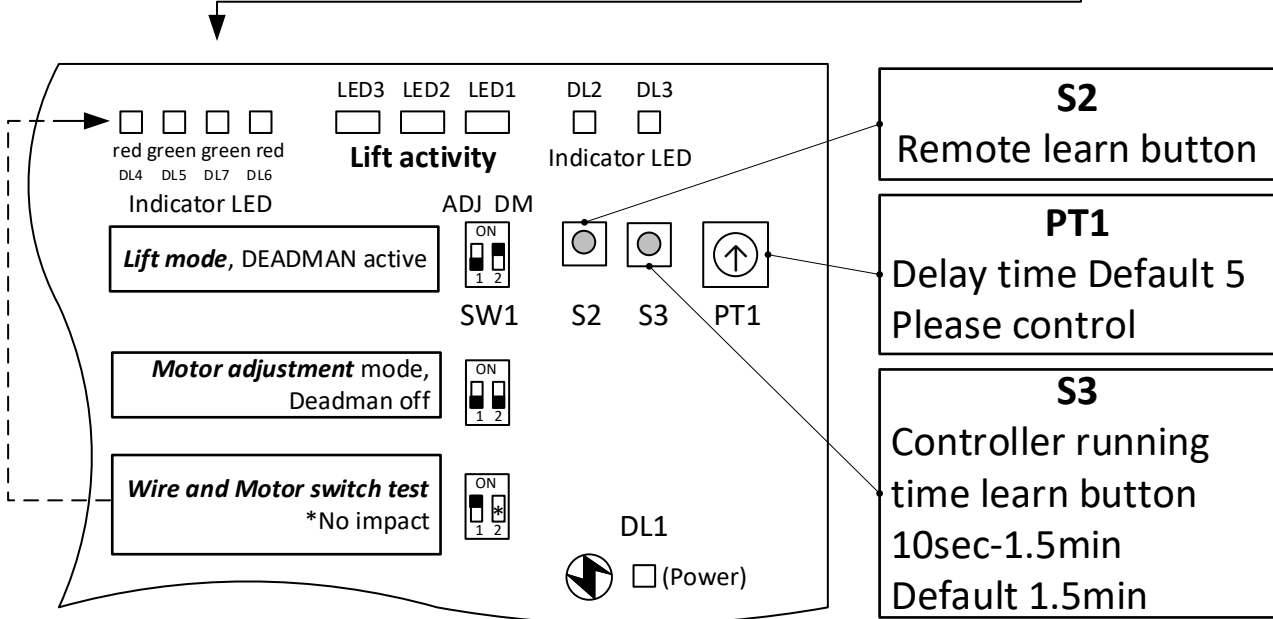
LED3 LED2 LED1

DL2 DL3

red green green red
DL4 DL5 DL7 DL6

Lift activity

Indicator LED

Indicator LED

ADJ DM

ON
1 2

*Lift mode*, DEADMAN active

SW1

S2 S3 PT1

ON
1 2

*Motor adjustment* mode, Deadman off

ON
* 
1 2

*Wire and Motor switch test*
*No impact

DL1

(Power)

**S2**
Remote learn button

**PT1**
Delay time Default 5
Please control

**S3**
Controller running time learn button
10sec-1.5min
Default 1.5min